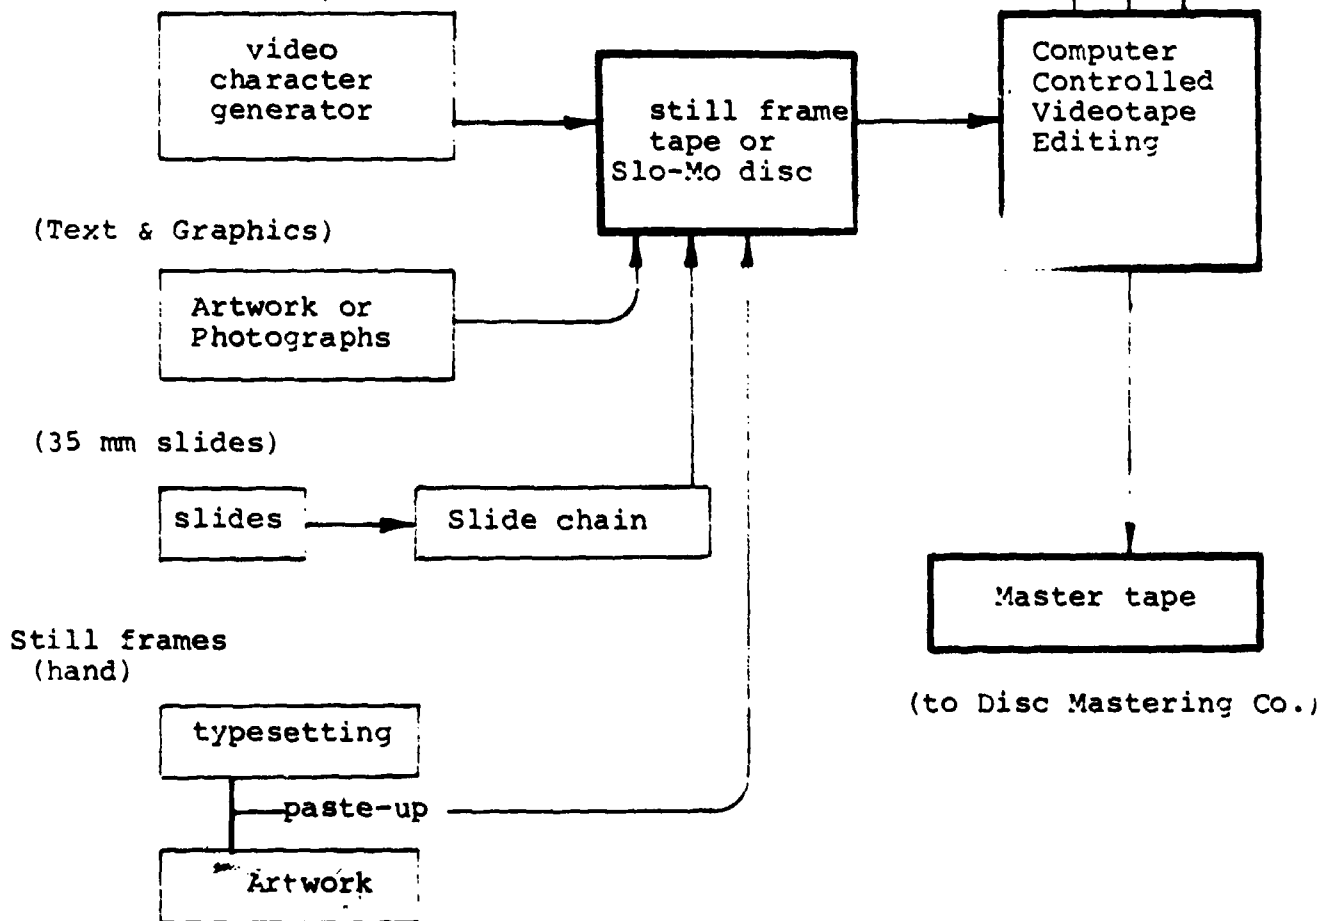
video character generator

still frame tape or Slo-Mo disc

Computer Controlled Videotape Editing

(Text & Graphics)

Artwork or Photographs

(35 mm slides)

slides

Slide chain

Master tape

Still frames (hand)

(to Disc Mastering Co.)

typesetting

paste-up

Artwork